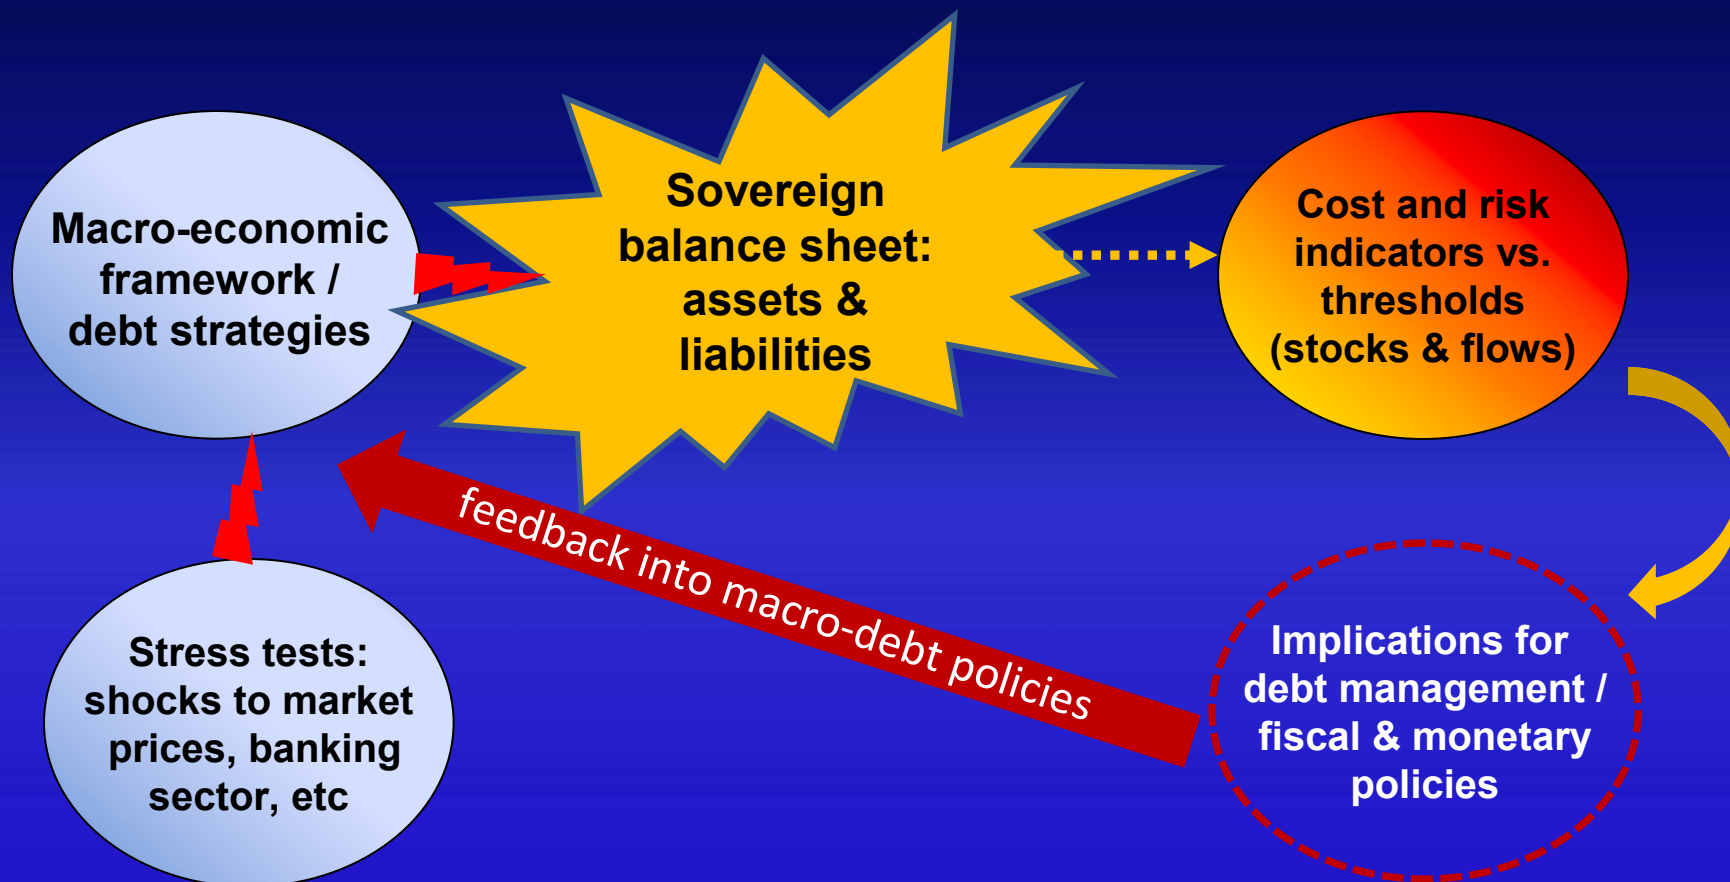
Macro-economic framework / debt strategies

Sovereign balance sheet: assets & liabilities

Cost and risk indicators vs. thresholds (stocks & flows)

Stress tests: shocks to market prices, banking sector, etc

feedback into macro-debt policies

Implications for debt management / fiscal & monetary policies